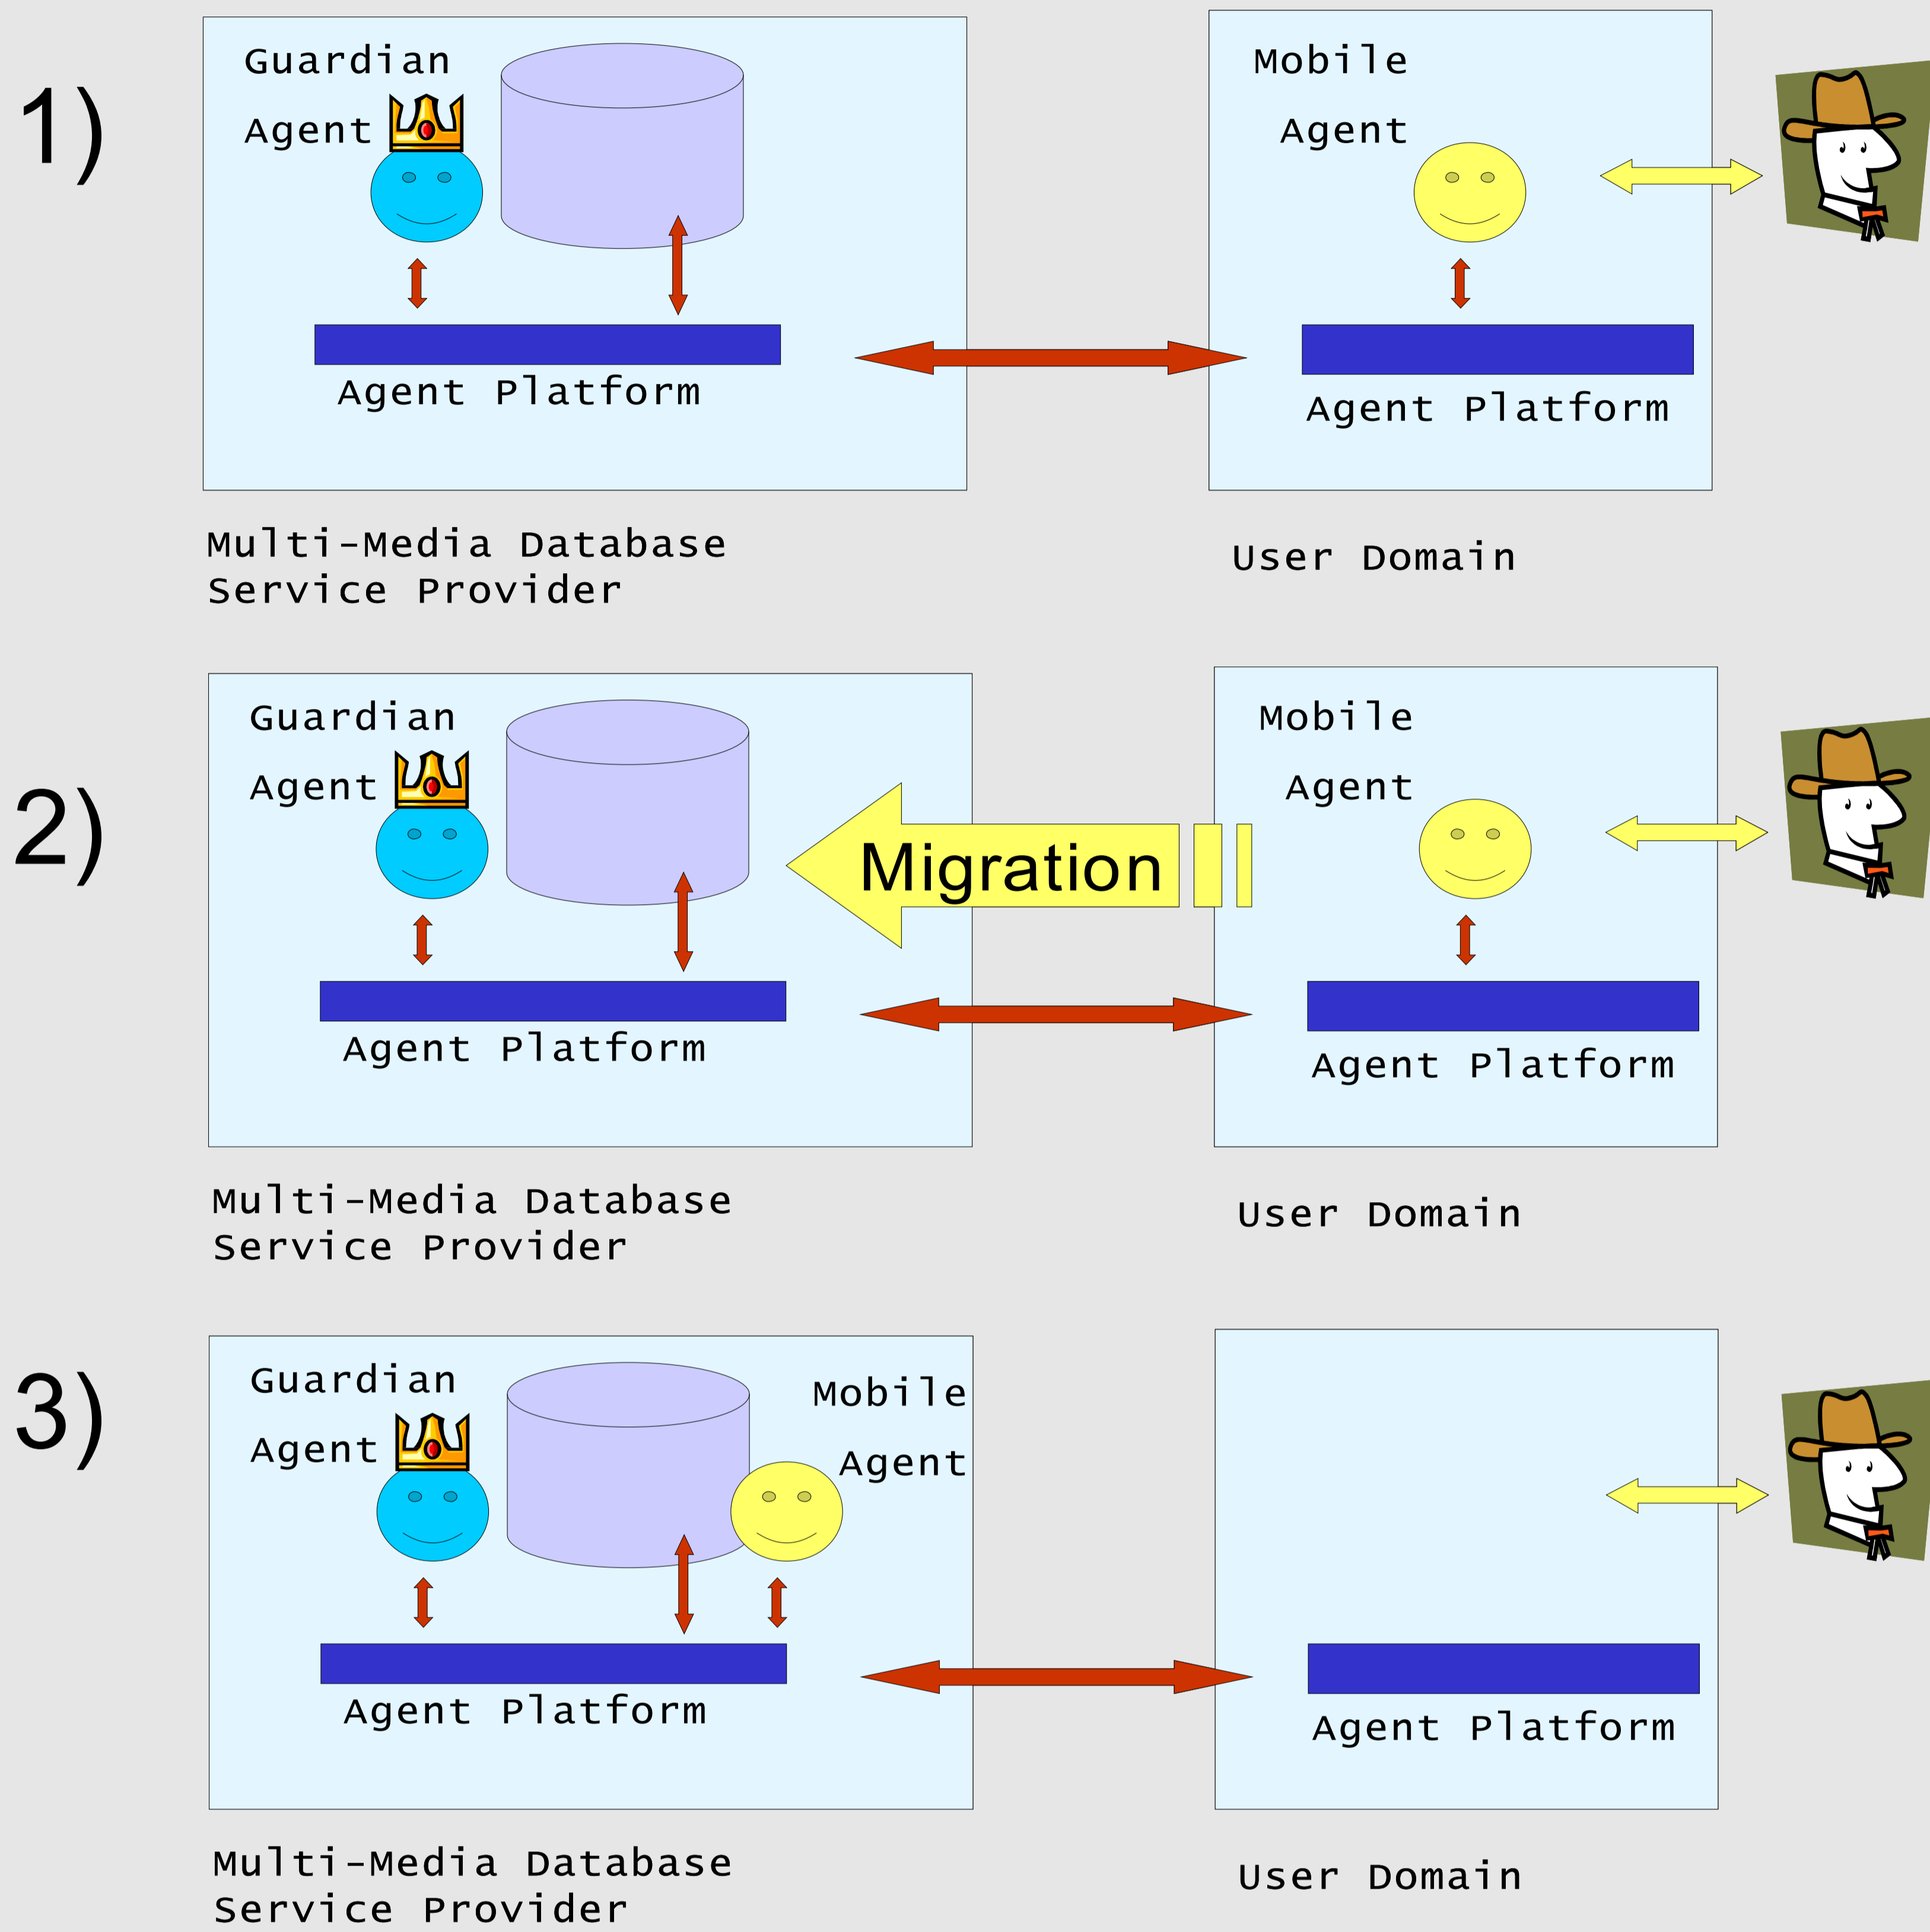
1)

Guardian Agent

Agent Platform

Multi-Media Database Service Provider

Mobile Agent

Agent Platform

User Domain

2)

Guardian Agent

Agent Platform

Multi-Media Database Service Provider

Migration

Mobile Agent

Agent Platform

User Domain

3)

Guardian Agent

Mobile Agent

Agent Platform

Multi-Media Database Service Provider

Agent Platform

User Domain